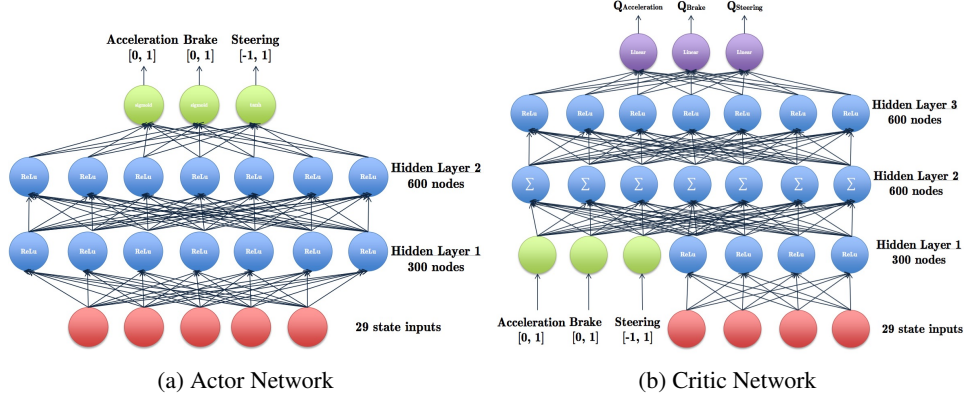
Acceleration [0, 1]
Brake [0, 1]
Steering [-1, 1]

sigmoid sigmoid tanh

ReLu ReLu ReLu ReLu ReLu ReLu ReLu
Hidden Layer 2
600 nodes

ReLu ReLu ReLu ReLu ReLu ReLu ReLu
Hidden Layer 1
300 nodes

29 state inputs

(a) Actor Network

$Q_{Acceleration}$ $Q_{Brake}$ $Q_{Steering}$

Linear Linear Linear

ReLu ReLu ReLu ReLu ReLu ReLu ReLu
Hidden Layer 3
600 nodes

$\Sigma$ $\Sigma$ $\Sigma$ $\Sigma$ $\Sigma$ $\Sigma$ $\Sigma$
Hidden Layer 2
600 nodes

ReLu ReLu ReLu ReLu
Hidden Layer 1
300 nodes

Acceleration [0, 1]
Brake [0, 1]
Steering [-1, 1]
29 state inputs

(b) Critic Network